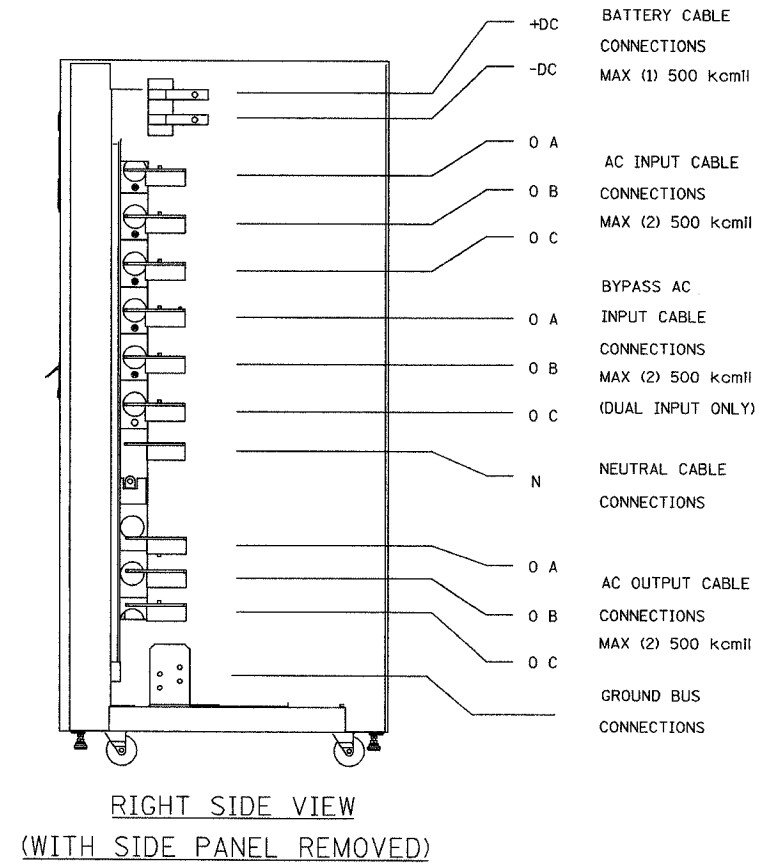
+DC

-DC

BATTERY CABLE CONNECTIONS MAX (1) 500 kcmil

O A

O B

O C

AC INPUT CABLE CONNECTIONS MAX (2) 500 kcmil

O A

O B

O C

BYPASS AC INPUT CABLE CONNECTIONS MAX (2) 500 kcmil (DUAL INPUT ONLY)

N

NEUTRAL CABLE CONNECTIONS

O A

O B

O C

AC OUTPUT CABLE CONNECTIONS MAX (2) 500 kcmil

GROUND BUS CONNECTIONS

RIGHT SIDE VIEW
(WITH SIDE PANEL REMOVED)